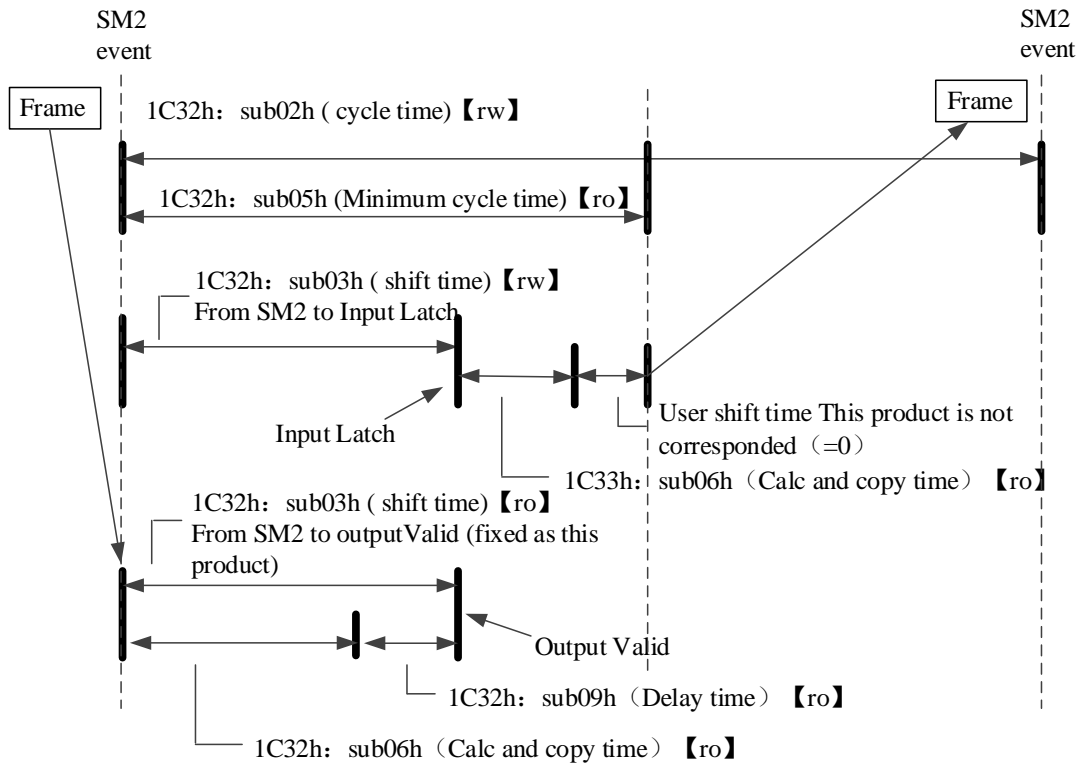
SM2 event

SM2 event

Frame

1C32h：sub02h ( cycle time)【rw】

Frame

1C32h：sub05h (Minimum cycle time)【ro】

1C32h：sub03h ( shift time)【rw】
From SM2 to Input Latch

Input Latch

User shift time This product is not corresponded（=0）

1C33h：sub06h（Calc and copy time）【ro】

1C32h：sub03h ( shift time)【ro】
From SM2 to outputValid (fixed as this product)

Output Valid

1C32h：sub09h（Delay time）【ro】

1C32h：sub06h（Calc and copy time）【ro】